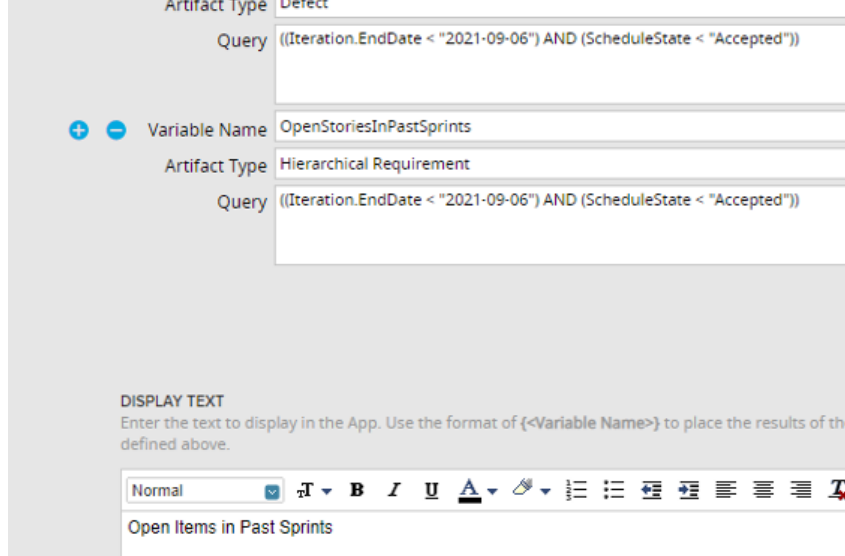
Artifact Type Defect

Query ((Iteration.EndDate < "2021-09-06") AND (ScheduleState < "Accepted"))

Variable Name OpenStoriesInPastSprints

Artifact Type Hierarchical Requirement

Query ((Iteration.EndDate < "2021-09-06") AND (ScheduleState < "Accepted"))

DISPLAY TEXT

Enter the text to display in the App. Use the format of {<Variable Name>} to place the results of th defined above.

Normal

B I U A

Open Items in Past Sprints